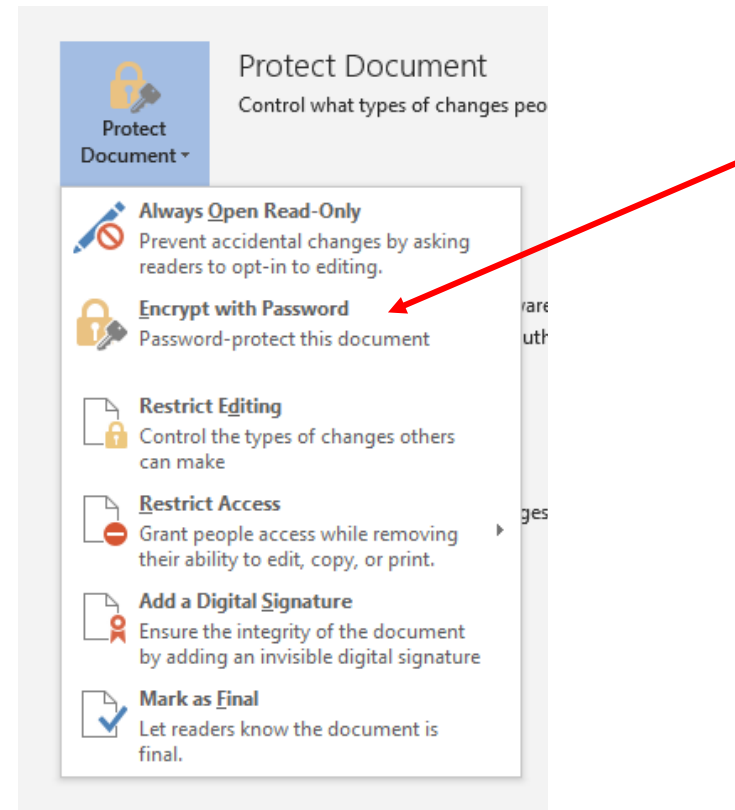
Protect Document

Protect Document
Control what types of changes peo

Always Open Read-Only
Prevent accidental changes by asking readers to opt-in to editing.

Encrypt with Password
Password-protect this document

Restrict Editing
Control the types of changes others can make

Restrict Access
Grant people access while removing their ability to edit, copy, or print.

Add a Digital Signature
Ensure the integrity of the document by adding an invisible digital signature

Mark as Final
Let readers know the document is final.

are
uth
ges